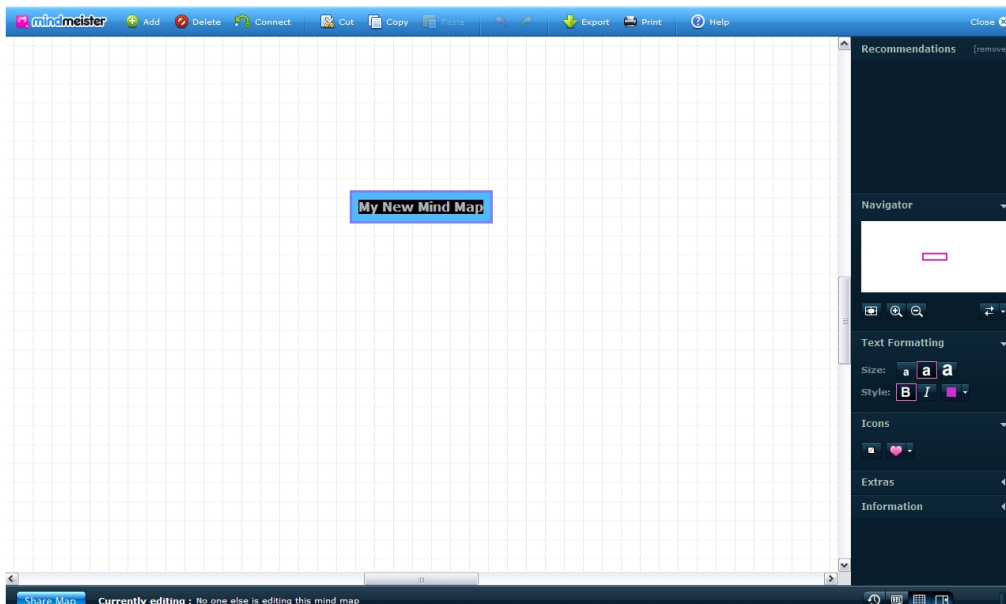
mindmeister Add Delete Connect Cut Copy Paste Export Print Help Close

My New Mind Map

Recommendations [remove

Navigator

Text Formatting

Size: a a a

Style: B I

Icons

Extras

Information

Share Map Currently editing : No one else is editing this mind map